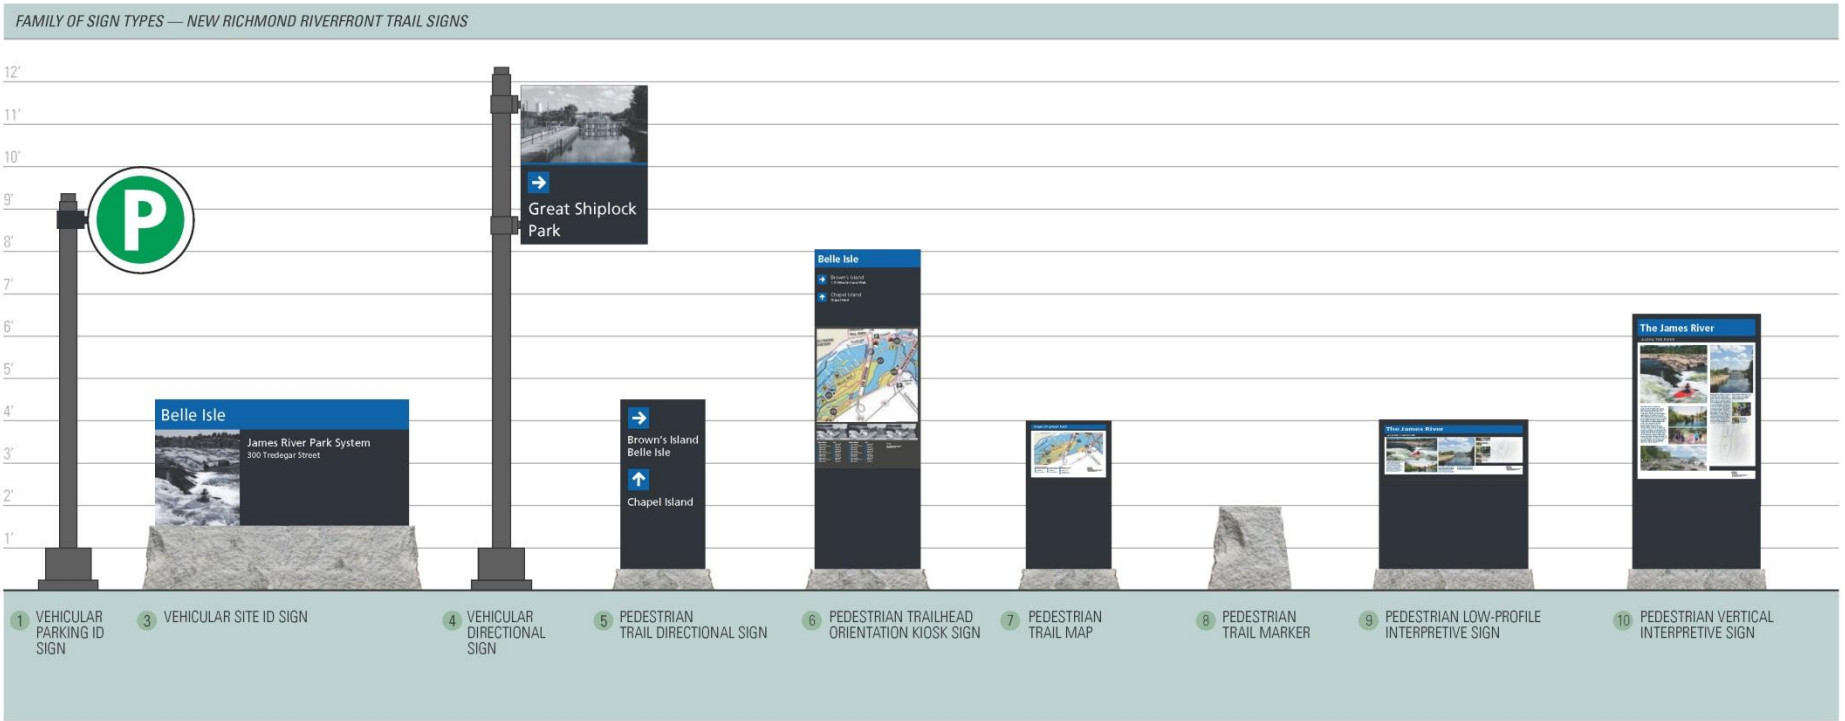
FAMILY OF SIGN TYPES — NEW RICHMOND RIVERFRONT TRAIL SIGNS

12'
11'
10'
9'
8'
7'
6'
5'
4'
3'
2'
1'

P

Belle Isle
James River Park System
300 Tredegar Street

Great Shiplock Park

Brown's Island
Belle Isle
Chapel Island

Belle Isle
Brown's Island
Chapel Island

The James River

The James River

1 VEHICULAR PARKING ID SIGN

3 VEHICULAR SITE ID SIGN

4 VEHICULAR DIRECTIONAL SIGN

5 PEDESTRIAN TRAIL DIRECTIONAL SIGN

6 PEDESTRIAN TRAILHEAD ORIENTATION KIOSK SIGN

7 PEDESTRIAN TRAIL MAP

8 PEDESTRIAN TRAIL MARKER

9 PEDESTRIAN LOW-PROFILE INTERPRETIVE SIGN

10 PEDESTRIAN VERTICAL INTERPRETIVE SIGN